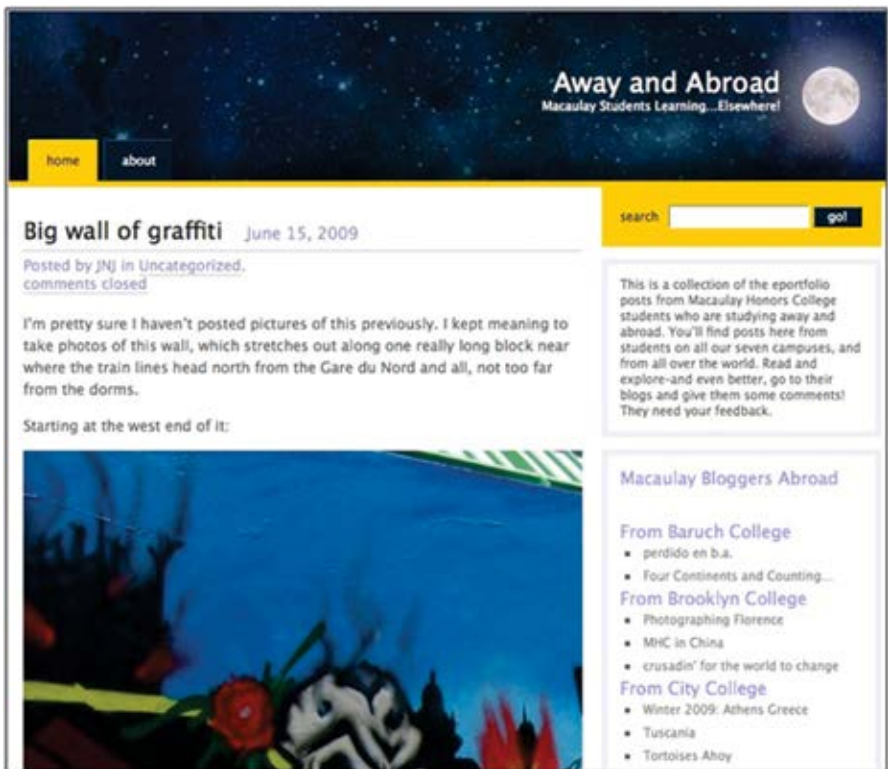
Away and Abroad
Macaulay Students Learning...Elsewhere!

home
about

Big wall of graffiti June 15, 2009
Posted by JNJ in Uncategorized, comments closed

I'm pretty sure I haven't posted pictures of this previously. I kept meaning to take photos of this wall, which stretches out along one really long block near where the train lines head north from the Gare du Nord and all, not too far from the dorms.

Starting at the west end of it:

search go!

This is a collection of the eportfolio posts from Macaulay Honors College students who are studying away and abroad. You'll find posts here from students on all our seven campuses, and from all over the world. Read and explore-and even better, go to their blogs and give them some comments! They need your feedback.

Macaulay Bloggers Abroad

From Baruch College
- perdido en b.a.
- Four Continents and Counting...

From Brooklyn College
- Photographing Florence
- MHC in China
- crusadin' for the world to change

From City College
- Winter 2009: Athens Greece
- Tuscania
- Tortoises Ahoy